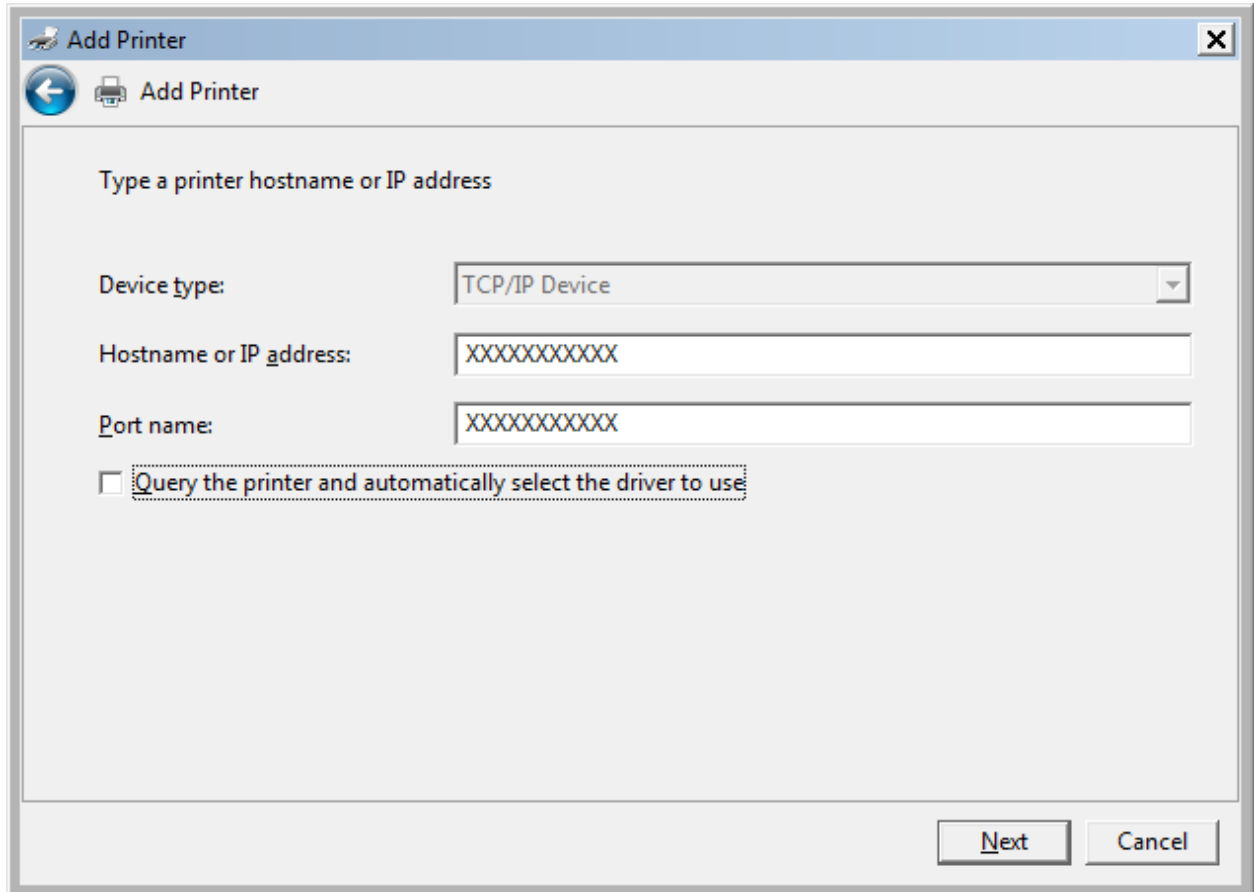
Add Printer

Add Printer

Type a printer hostname or IP address

Device type: TCP/IP Device

Hostname or IP address: XXXXXXXXXXX

Port name: XXXXXXXXXXX

Query the printer and automatically select the driver to use

Next Cancel